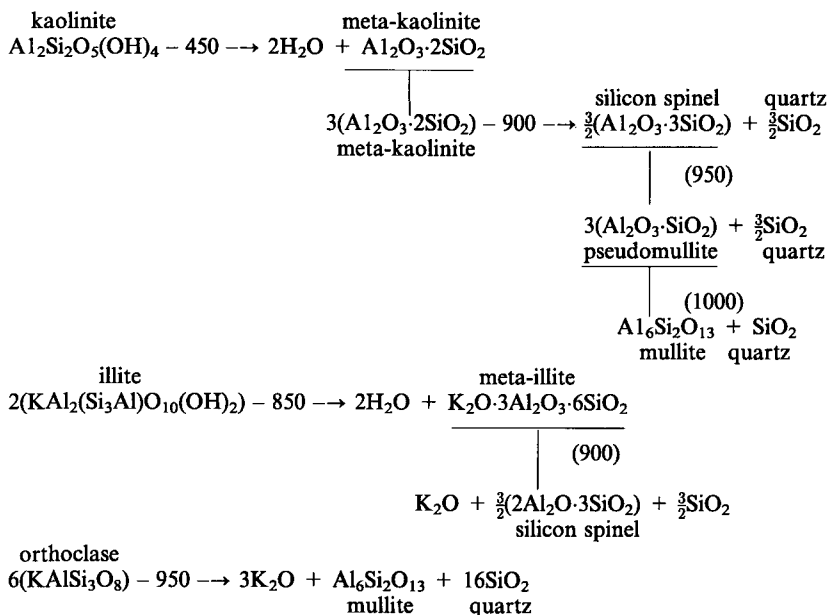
kaolinite
$Al_2Si_2O_5(OH)_4$ – 450 ⟶ $2H_2O$ + $Al_2O_3 \cdot 2SiO_2$
meta-kaolinite

$3(Al_2O_3 \cdot 2SiO_2)$ – 900 ⟶ $\frac{3}{2}(Al_2O_3 \cdot 3SiO_2)$ + $\frac{3}{2}SiO_2$
meta-kaolinite
silicon spinel quartz

(950)

$3(Al_2O_3 \cdot SiO_2)$ + $\frac{3}{2}SiO_2$
pseudomullite quartz

(1000)
$Al_6Si_2O_{13}$ + $SiO_2$
mullite quartz

illite
$2(KAl_2(Si_3Al)O_{10}(OH)_2)$ – 850 ⟶ $2H_2O$ + $K_2O \cdot 3Al_2O_3 \cdot 6SiO_2$
meta-illite

(900)

$K_2O$ + $\frac{3}{2}(2Al_2O \cdot 3SiO_2)$ + $\frac{3}{2}SiO_2$
silicon spinel

orthoclase
$6(KAlSi_3O_8)$ – 950 ⟶ $3K_2O$ + $Al_6Si_2O_{13}$ + $16SiO_2$
mullite quartz